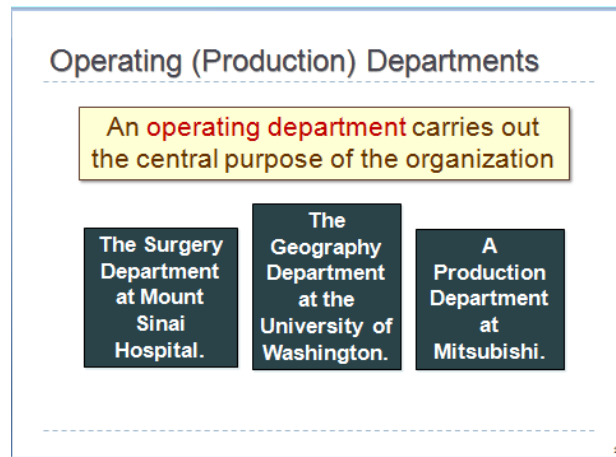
Operating (Production) Departments

An operating department carries out the central purpose of the organization

The Surgery Department at Mount Sinai Hospital.

The Geography Department at the University of Washington.

A Production Department at Mitsubishi.